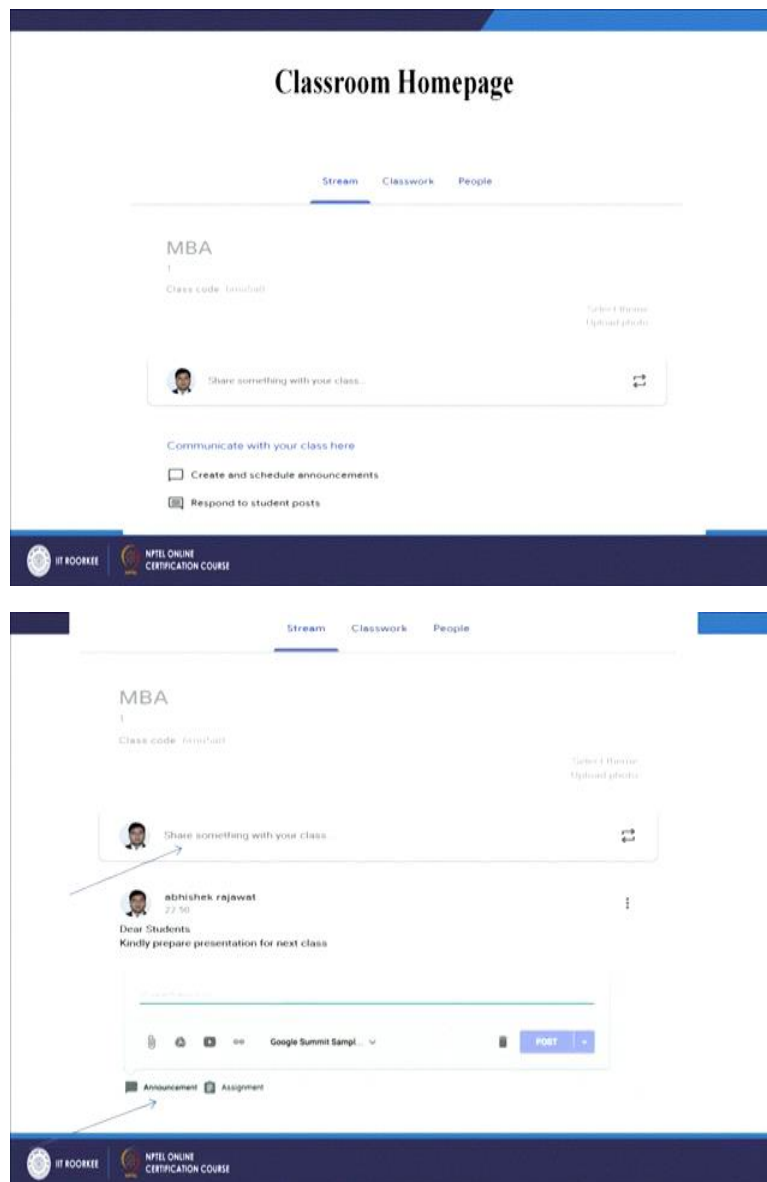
Classroom Homepage

Stream Classwork People

MBA

1

Class code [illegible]

Select theme
Upload photo

Share something with your class...

Communicate with your class here

Create and schedule announcements

Respond to student posts

IIT ROORKEE NPTEL ONLINE CERTIFICATION COURSE

Stream Classwork People

MBA

1

Class code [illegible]

Select theme
Upload photo

Share something with your class

abhishek rajawat
22:50

Dear Students
Kindly prepare presentation for next class

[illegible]

Google Summit Sampl...

POST

Announcement Assignment

IIT ROORKEE NPTEL ONLINE CERTIFICATION COURSE